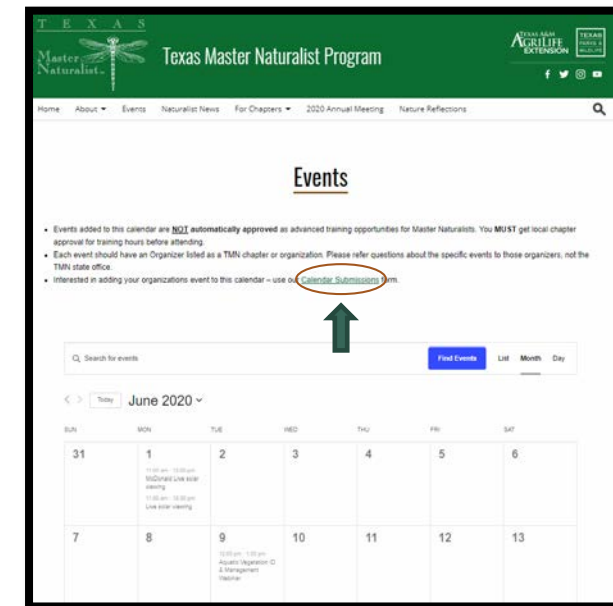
T E X A S
Master Naturalist

Texas Master Naturalist Program

TEXAS A&M AGRILIFE EXTENSION

TEXAS PARKS & WILDLIFE

Home About ▾ Events Naturalist News For Chapters ▾ 2020 Annual Meeting Nature Reflections

Events

- Events added to this calendar are NOT automatically approved as advanced training opportunities for Master Naturalists. You MUST get local chapter approval for training hours before attending.
- Each event should have an Organizer listed as a TMN chapter or organization. Please refer questions about the specific events to those organizers, not the TMN state office.
- Interested in adding your organizations event to this calendar – use our Calendar Submissions form.

Search for events

Find Events

List Month Day

Today June 2020

| SUN | MON | TUE | WED | THU | FRI | SAT |
|---|---|---|---|---|---|---|
| 31 | 1 11:00 am - 12:00 pm McDonald Live solar viewing 11:00 am - 12:30 pm Live solar viewing | 2 | 3 | 4 | 5 | 6 |
| 7 | 8 | 9 12:00 pm - 1:00 pm Aquatic Vegetation ID & Management Webinar | 10 | 11 | 12 | 13 |